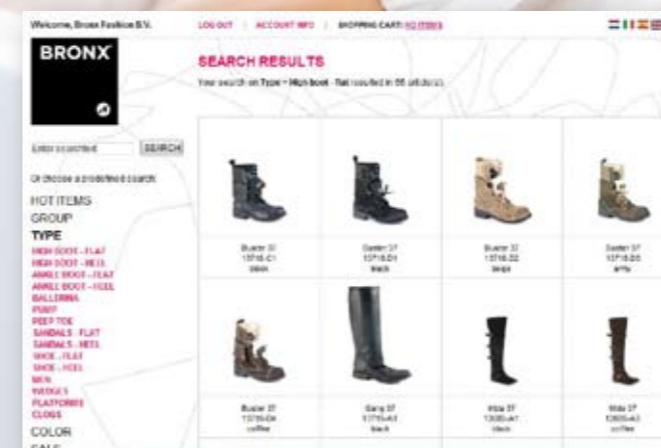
Welcome, Bronx Fashion B.V.

LOG OUT | ACCOUNT INFO | SHOPPING CART: NO ITEMS

BRONX

Enter search text SEARCH

Or choose a predefined search:

HOT ITEMS

GROUP

TYPE

HIGH BOOT - FLAT
HIGH BOOT - HEEL
ANKLE BOOT - FLAT
ANKLE BOOT - HEEL
BALLERINA
PUMP
PEEP TOE
SANDALS - FLAT
SANDALS - HEEL
SHOE - FLAT
SHOE - HEEL
MEN
WEDGES
PLATFORMS
CLOGS

COLOR

SALE

SEARCH RESULTS

Your search on Type = High boot - flat resulted in 66 product(s).

| | | | |
|---|---|---|---|
| Buster 37 13716-C1 black | Santer 37 13716-D1 black | Buster 37 13716-22 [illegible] | Santer 37 13716-D5 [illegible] |
| Buster 37 13716-D4 coffee | Sang 37 13715-A3 black | Mila 37 13305-A1 black | Mila 37 13305-A3 coffee |